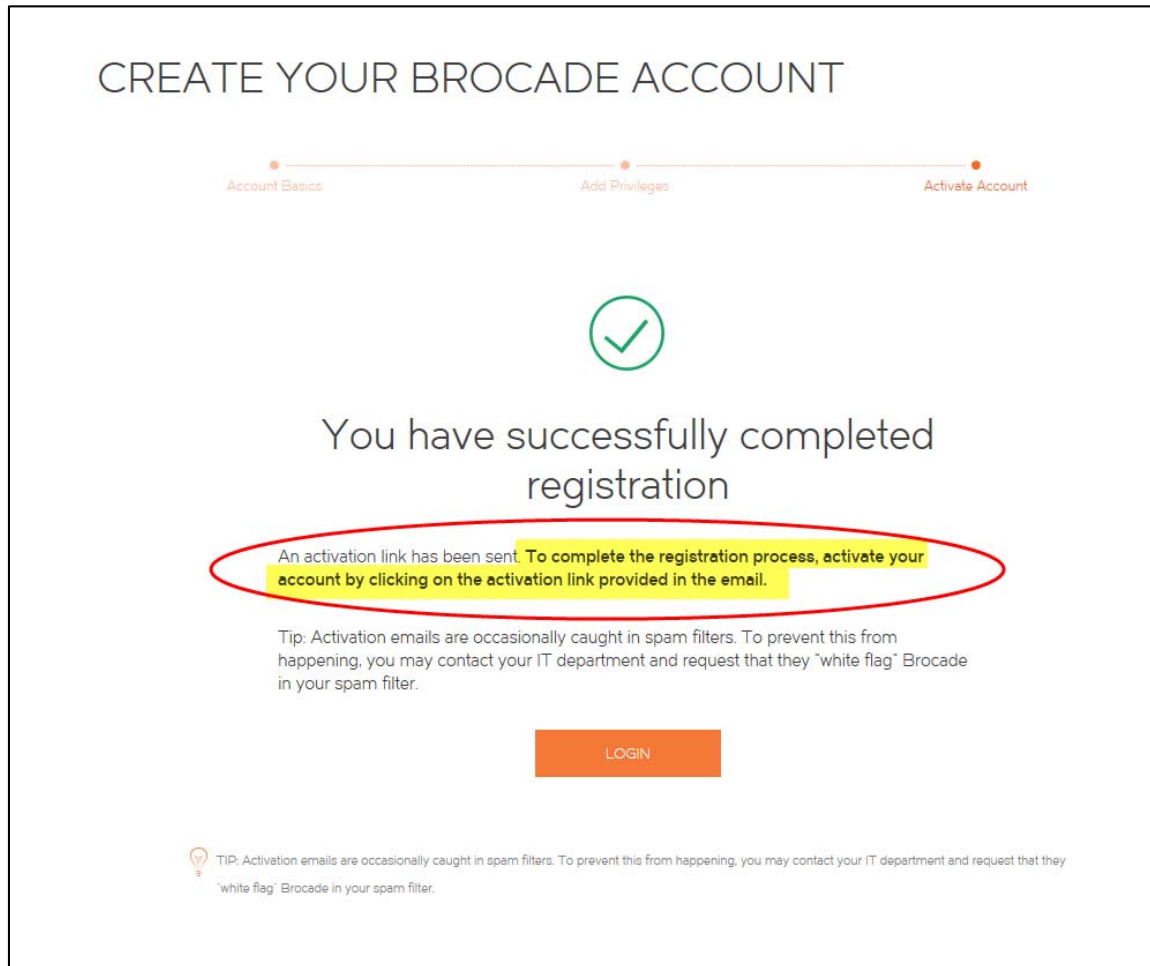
CREATE YOUR BROCADE ACCOUNT

Account Basics

Add Privileges

Activate Account

You have successfully completed registration

An activation link has been sent. **To complete the registration process, activate your account by clicking on the activation link provided in the email.**

Tip: Activation emails are occasionally caught in spam filters. To prevent this from happening, you may contact your IT department and request that they "white flag" Brocade in your spam filter.

LOGIN

TIP: Activation emails are occasionally caught in spam filters. To prevent this from happening, you may contact your IT department and request that they "white flag" Brocade in your spam filter.